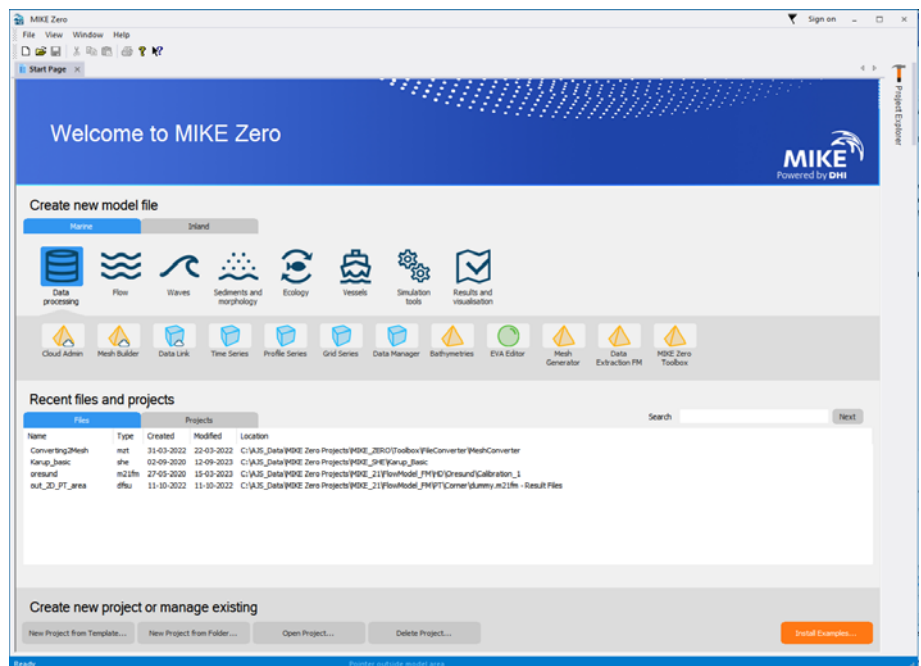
MIKE Zero

Sign on

File View Window Help

Start Page ×

Project Explorer

Welcome to MIKE Zero

MIKE
Powered by DHI

Create new model file

Marine | Inland

Data processing
Flow
Waves
Sediments and morphology
Ecology
Vessels
Simulation tools
Results and visualisation

Cloud Admin
Mesh Builder
Data Link
Time Series
Profile Series
Grid Series
Data Manager
Bathymetries
EVA Editor
Mesh Generator
Data Extraction FM
MIKE Zero Toolbox

Recent files and projects

Files | Projects

Search
Next

| Name | Type | Created | Modified | Location |
|---|---|---|---|---|
| Converting2Mesh | mzt | 31-03-2022 | 22-03-2022 | C:\AJS_Data\MIKE Zero Projects\MIKE_ZERO\Toolbox\FileConverter\MeshConverter |
| Karup_basic | she | 02-09-2020 | 12-09-2023 | C:\AJS_Data\MIKE Zero Projects\MIKE_SHE\Karup_Basic |
| oresund | m21fm | 27-05-2020 | 15-03-2023 | C:\AJS_Data\MIKE Zero Projects\MIKE_21\FlowModel_FM\HD\Oresund\Calibration_1 |
| out_2D_PT_area | dfsu | 11-10-2022 | 11-10-2022 | C:\AJS_Data\MIKE Zero Projects\MIKE_21\FlowModel_FM\PT\Corner\dummy.m21fm - Result Files |

Create new project or manage existing

New Project from Template...
New Project from Folder...
Open Project...
Delete Project...
Install Examples...

Ready
Pointer outside model area